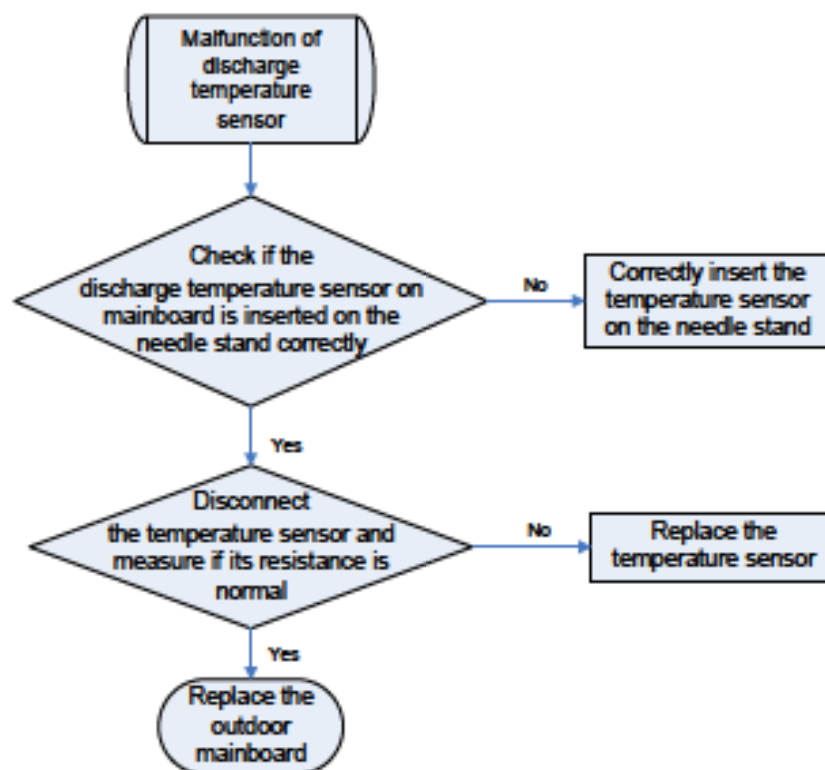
Malfunction of discharge temperature sensor

Check if the discharge temperature sensor on mainboard is inserted on the needle stand correctly

No

Correctly insert the temperature sensor on the needle stand

Yes

Disconnect the temperature sensor and measure if its resistance is normal

No

Replace the temperature sensor

Yes

Replace the outdoor mainboard